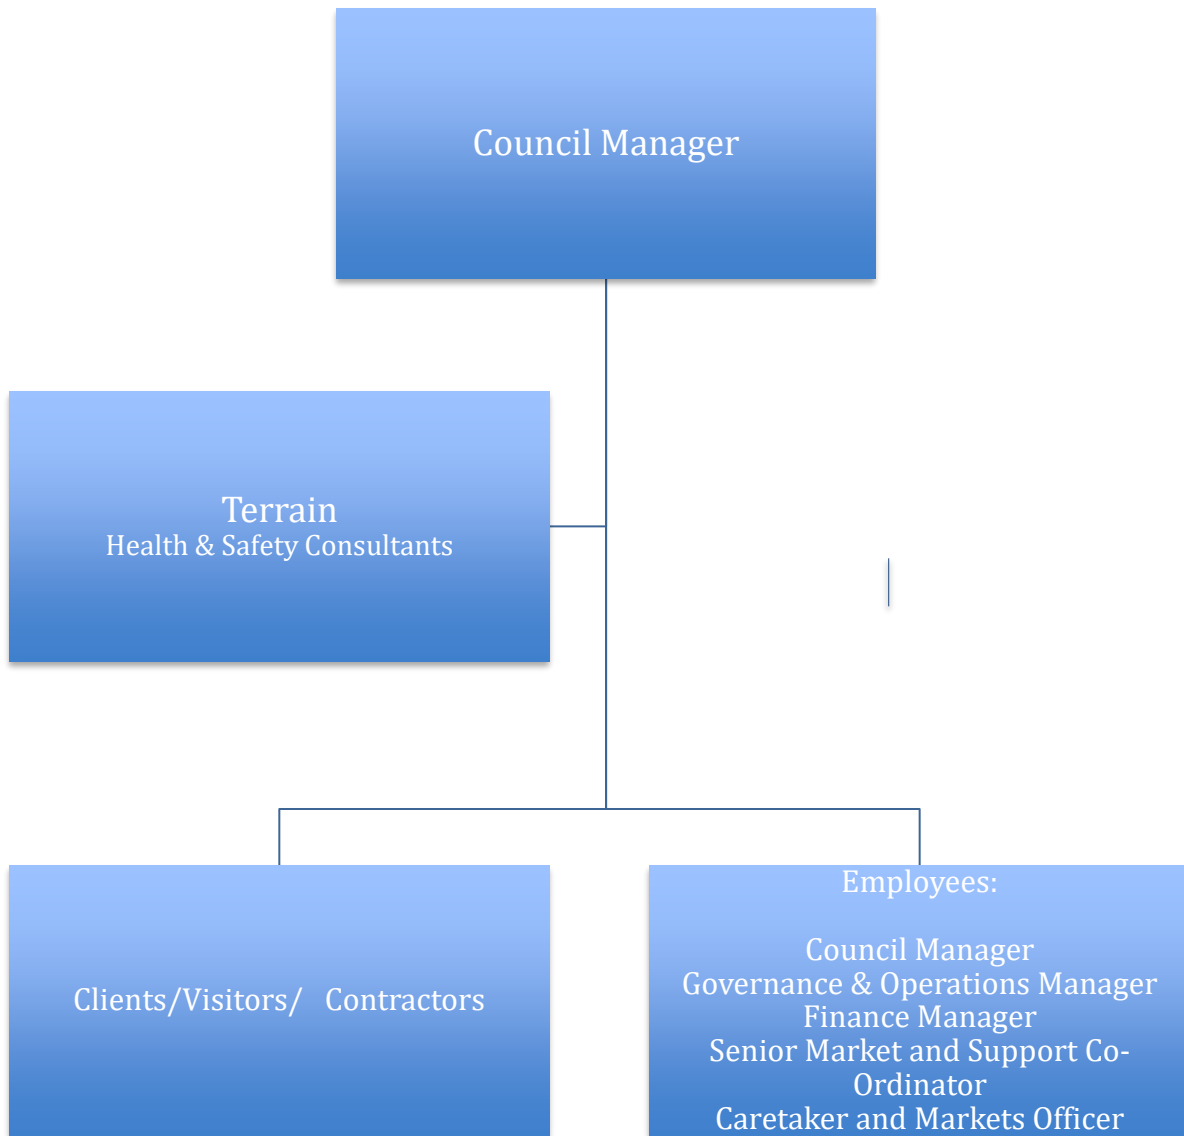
Council Manager

Terrain
Health & Safety Consultants

Clients/Visitors/ Contractors

Employees:

Council Manager
Governance & Operations Manager
Finance Manager
Senior Market and Support Co-Ordinator
Caretaker and Markets Officer